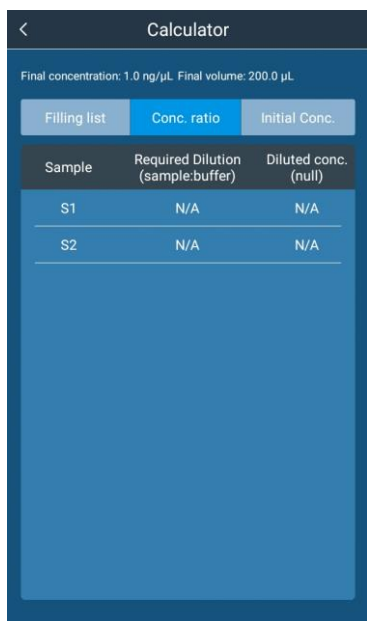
<

Calculator

Final concentration: 1.0 ng/μL Final volume: 200.0 μL

Filling list | Conc. ratio | Initial Conc.

| Sample | Required Dilution (sample:buffer) | Diluted conc. (null) |
|---|---|---|
| S1 | N/A | N/A |
| S2 | N/A | N/A |